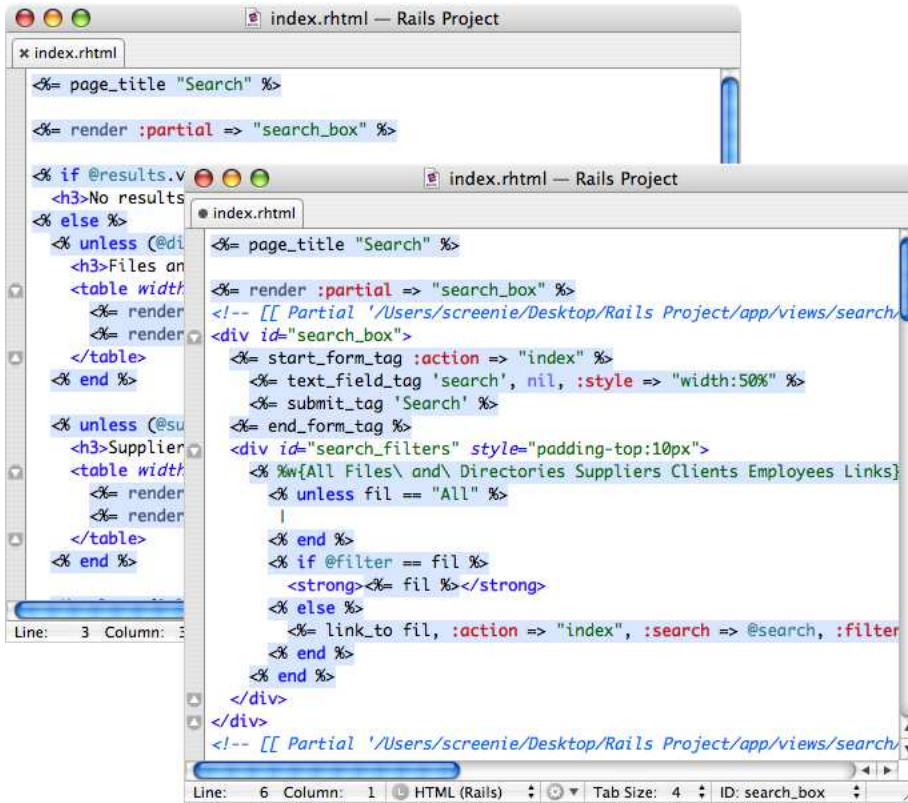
index.rhtml — Rails Project

× index.rhtml

<%= page_title "Search" %>

<%= render :partial => "search_box" %>

<% if @results.v
<h3>No results
<% else %>
<% unless (@di
<h3>Files an
<table width
<%= render
<%= render
</table>
<% end %>

<% unless (@su
<h3>Supplier
<table width
<%= render
<%= render
</table>
<% end %>

Line: 3 Column: 3

index.rhtml — Rails Project

● index.rhtml

<%= page_title "Search" %>

<%= render :partial => "search_box" %>
<!-- [[ Partial '/Users/screenie/Desktop/Rails Project/app/views/search/
<div id="search_box">
<%= start_form_tag :action => "index" %>
<%= text_field_tag 'search', nil, :style => "width:50%" %>
<%= submit_tag 'Search' %>
<%= end_form_tag %>
<div id="search_filters" style="padding-top:10px">
<% %w{All Files\ and\ Directories Suppliers Clients Employees Links}
<% unless fil == "All" %>
|
<% end %>
<% if @filter == fil %>
<strong><%= fil %></strong>
<% else %>
<%= link_to fil, :action => "index", :search => @search, :filter
<% end %>
<% end %>
</div>
</div>
<!-- [[ Partial '/Users/screenie/Desktop/Rails Project/app/views/search/

Line: 6 Column: 1 HTML (Rails) Tab Size: 4 ID: search_box